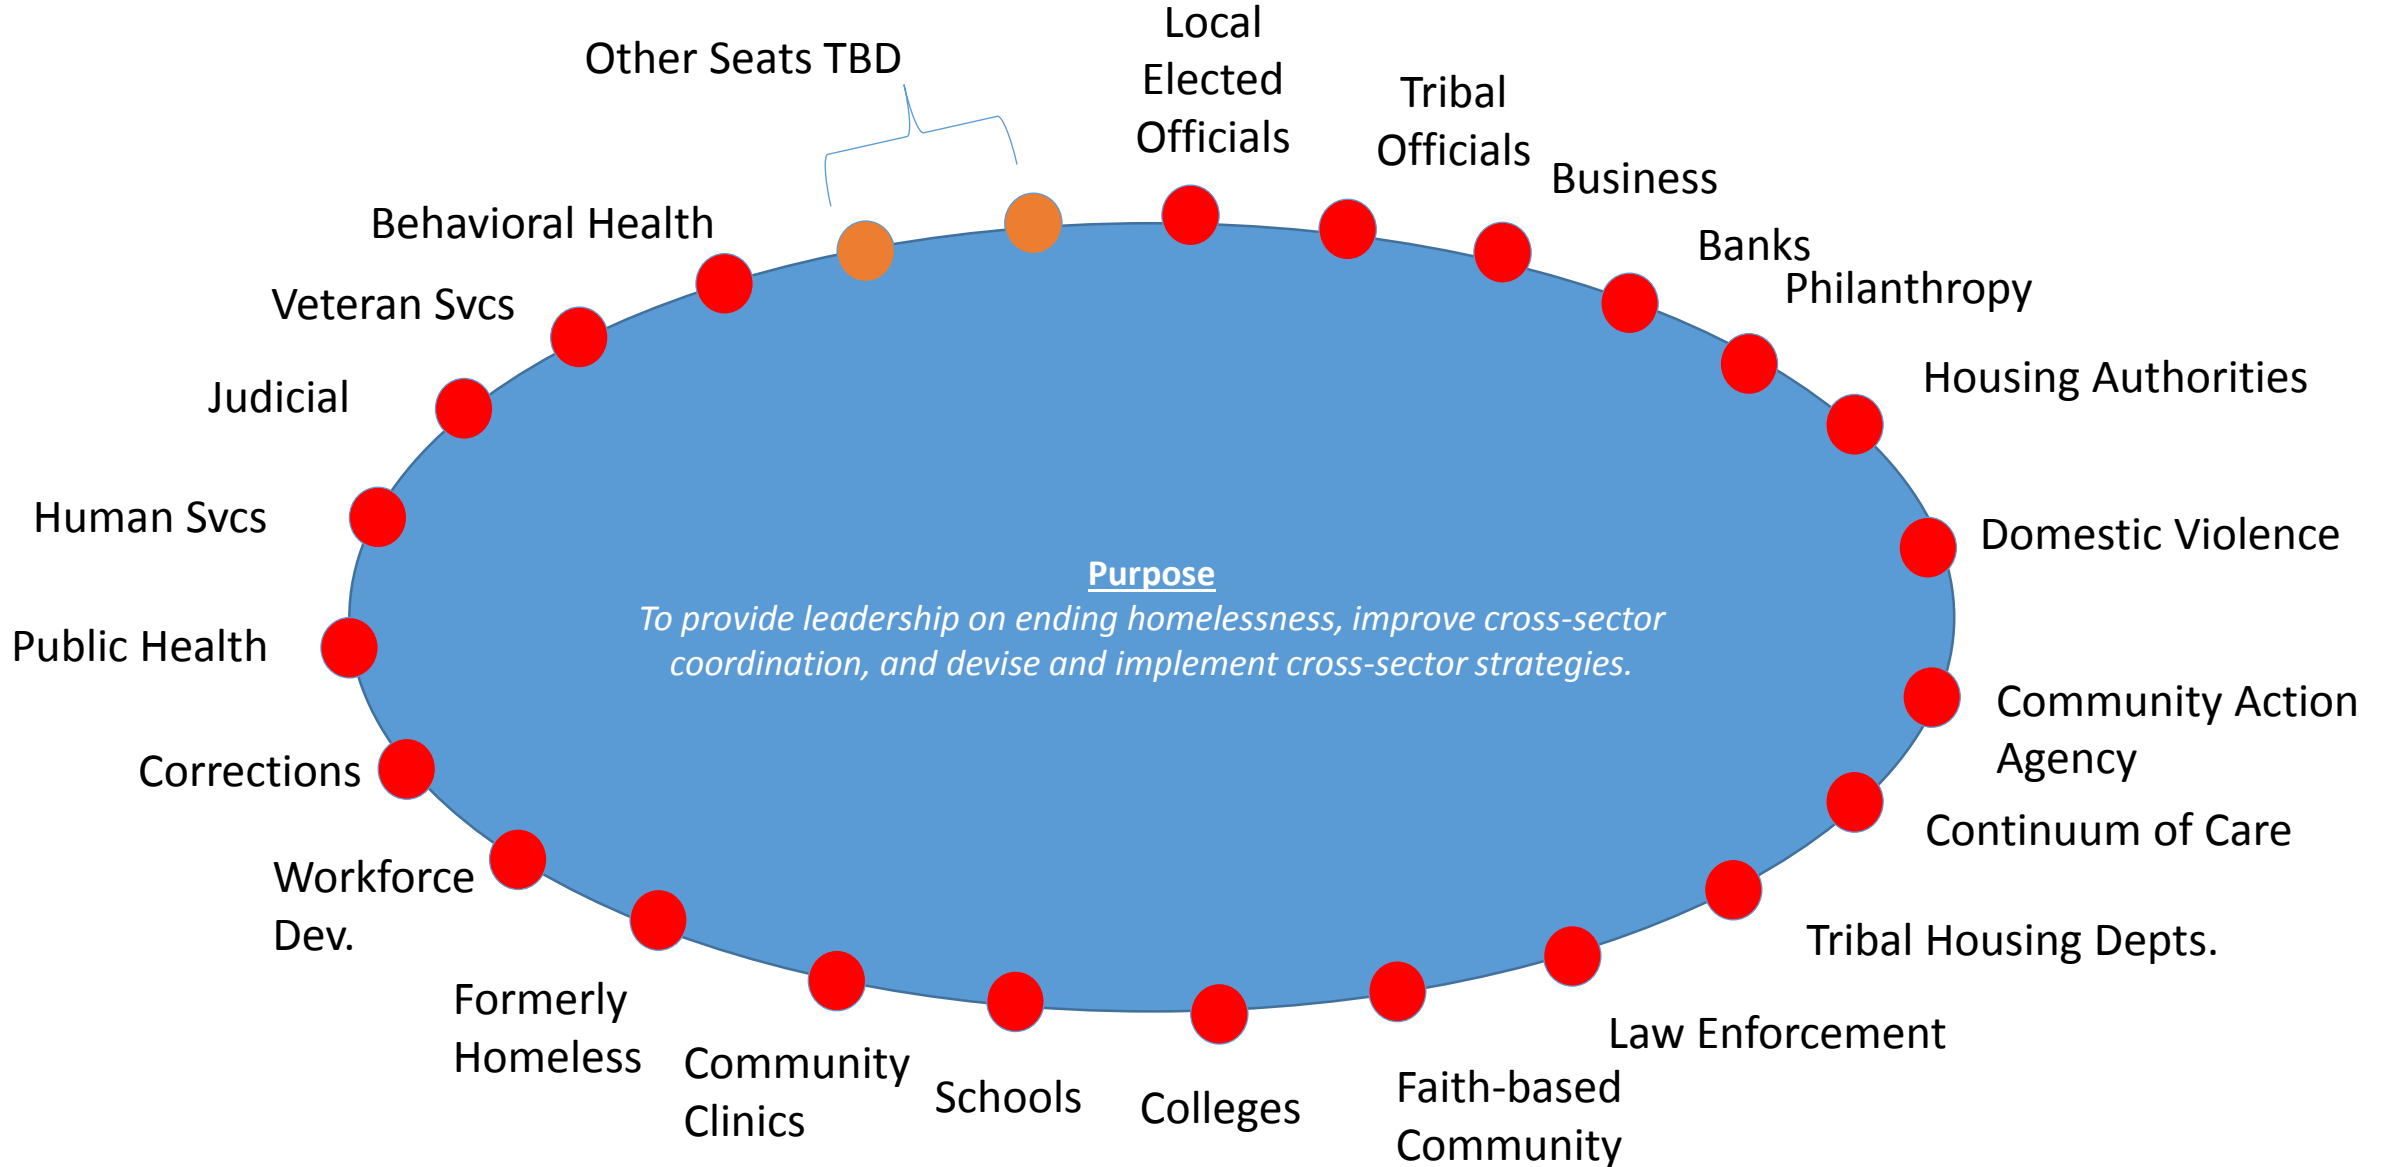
Other Seats TBD

Local Elected Officials

Tribal Officials

Business

Banks

Philanthropy

Housing Authorities

Domestic Violence

Community Action Agency

Continuum of Care

Tribal Housing Depts.

Law Enforcement

Faith-based Community

Colleges

Schools

Community Clinics

Formerly Homeless

Workforce Dev.

Corrections

Public Health

Human Svcs

Judicial

Veteran Svcs

Behavioral Health

Purpose
To provide leadership on ending homelessness, improve cross-sector coordination, and devise and implement cross-sector strategies.